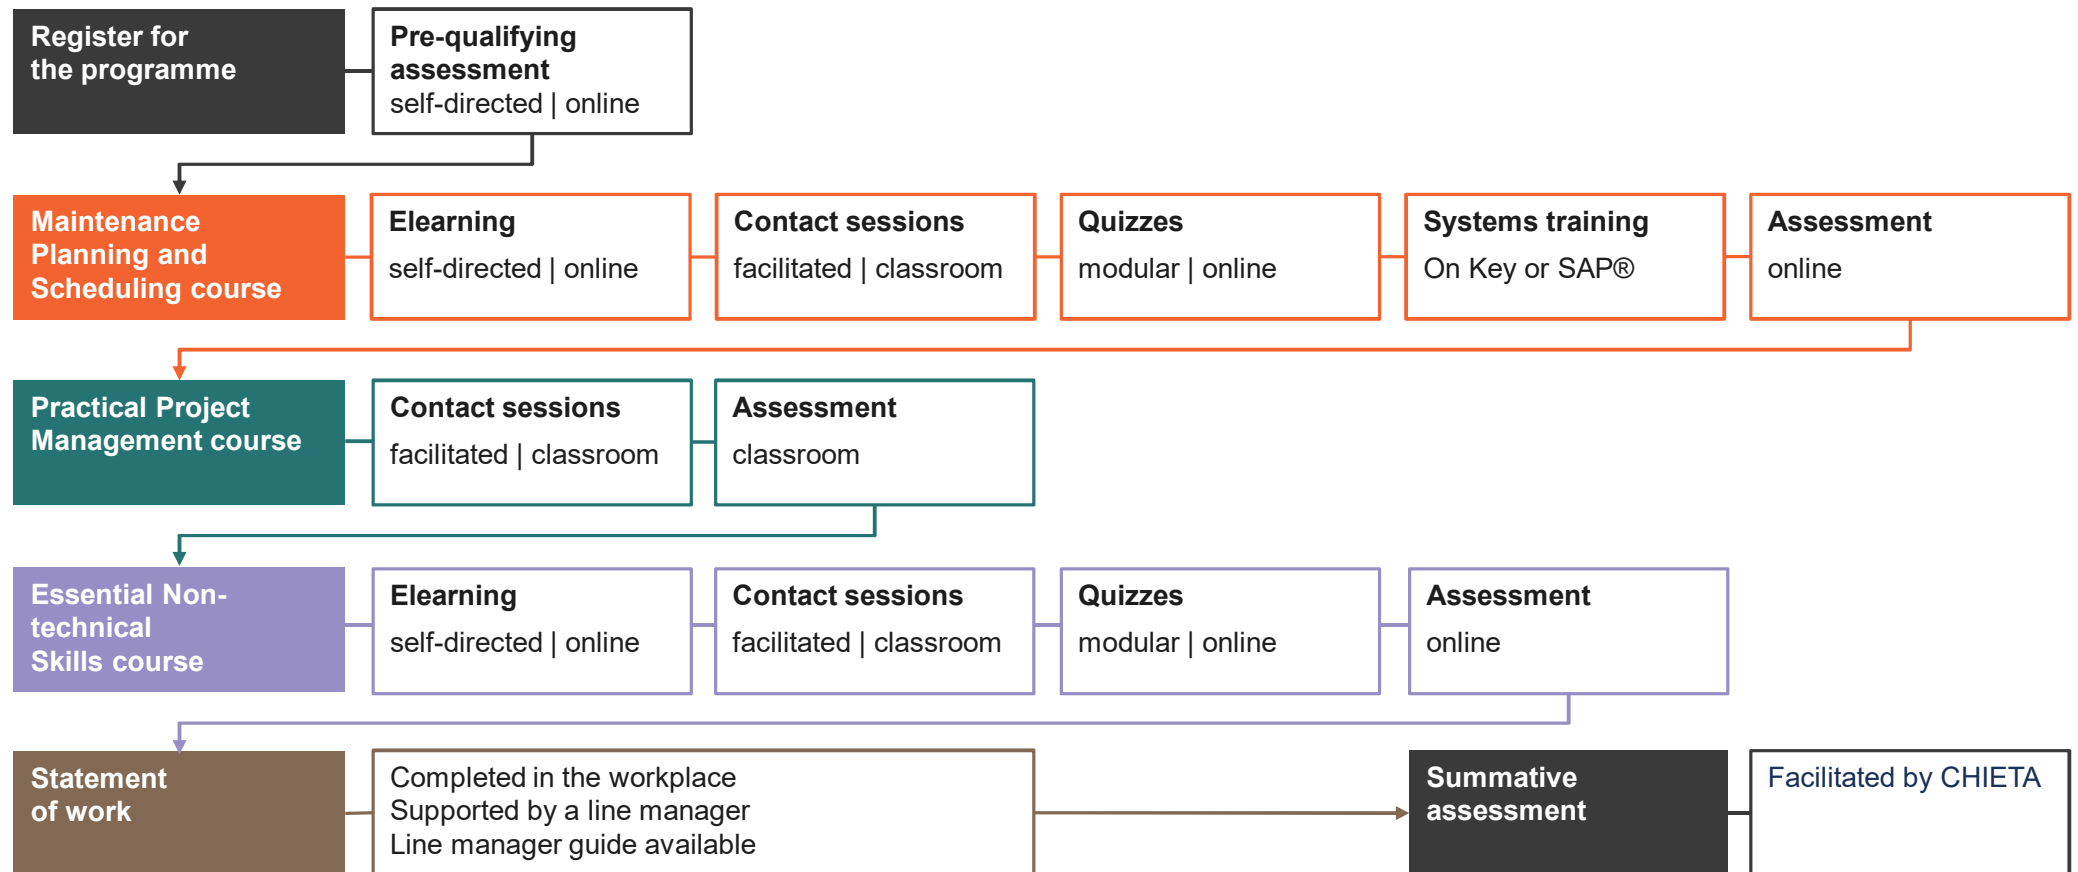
Register for the programme

Pre-qualifying assessment
self-directed | online

Maintenance Planning and Scheduling course

Elearning
self-directed | online

Contact sessions
facilitated | classroom

Quizzes
modular | online

Systems training
On Key or SAP®

Assessment
online

Practical Project Management course

Contact sessions
facilitated | classroom

Assessment
classroom

Essential Non-technical Skills course

Elearning
self-directed | online

Contact sessions
facilitated | classroom

Quizzes
modular | online

Assessment
online

Statement of work

Completed in the workplace
Supported by a line manager
Line manager guide available

Summative assessment

Facilitated by CHIETA